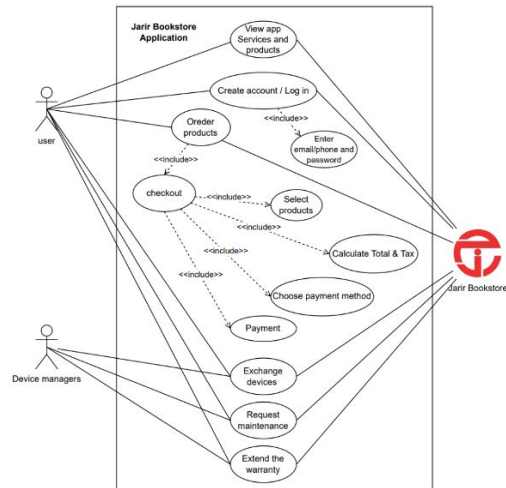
Jarir Bookstore Application

View app Services and products

Create account / Log in

<<include>>

Enter email/phone and password

Oreder products

<<include>>

checkout

<<include>>

Select products

<<include>>

Calculate Total & Tax

<<include>>

Choose payment method

<<include>>

Payment

Exchange devices

Request maintenance

Extend the warranty

user

Device managers

Jarir Bookstore